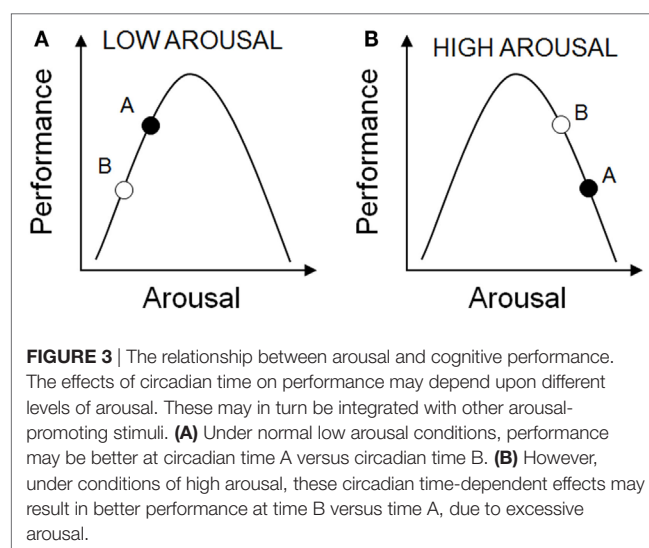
A LOW AROUSAL

Performance

A

B

Arousal

B HIGH AROUSAL

Performance

B

A

Arousal

**FIGURE 3** | The relationship between arousal and cognitive performance. The effects of circadian time on performance may depend upon different levels of arousal. These may in turn be integrated with other arousal-promoting stimuli. **(A)** Under normal low arousal conditions, performance may be better at circadian time A versus circadian time B. **(B)** However, under conditions of high arousal, these circadian time-dependent effects may result in better performance at time B versus time A, due to excessive arousal.